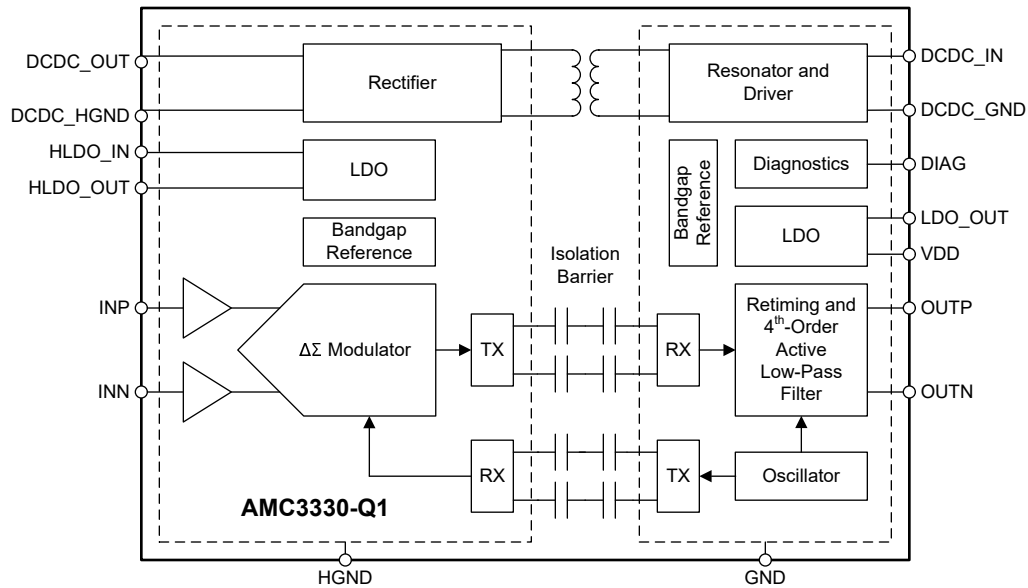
DCDC_OUT
DCDC_HGND
HLDO_IN
HLDO_OUT
INP
INN
Rectifier
LDO
Bandgap Reference
ΔΣ Modulator
TX
RX
AMC3330-Q1
Isolation Barrier
Resonator and Driver
Bandgap Reference
Diagnostics
LDO
Retiming and 4$^{th}$-Order Active Low-Pass Filter
RX
TX
Oscillator
DCDC_IN
DCDC_GND
DIAG
LDO_OUT
VDD
OUTP
OUTN
HGND
GND